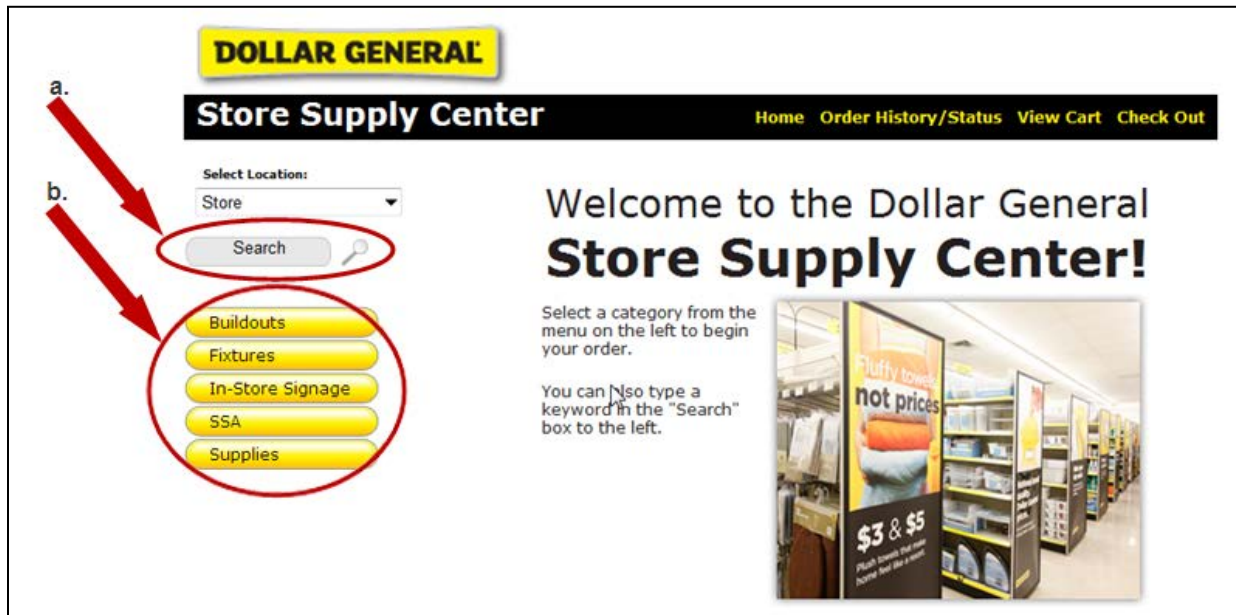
DOLLAR GENERAL

a.

Store Supply Center

Home Order History/Status View Cart Check Out

b.

Select Location:

Store

Search

Buildouts

Fixtures

In-Store Signage

SSA

Supplies

Welcome to the Dollar General

Store Supply Center!

Select a category from the menu on the left to begin your order.

You can also type a keyword in the "Search" box to the left.

Fluffy towels not prices

$3 & $5

Plush towels that make home feel like a resort.